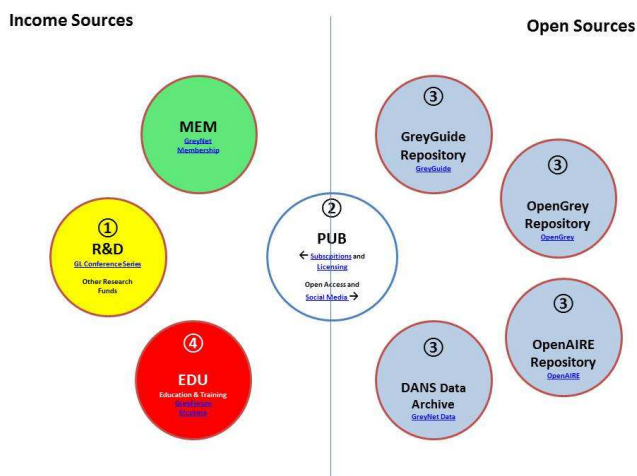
Income Sources

Open Sources

MEM
GreyNet Membership

①
R&D
GL Conference Series
Other Research Funds

④
EDU
Education & Training
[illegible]

②
PUB
← Subscriptions and Licensing
Open Access and Social Media →

③
GreyGuide Repository
GreyGuide

③
OpenGrey Repository
OpenGrey

③
OpenAIRE Repository
OpenAIRE

③
DANS Data Archive
GreyNet Data